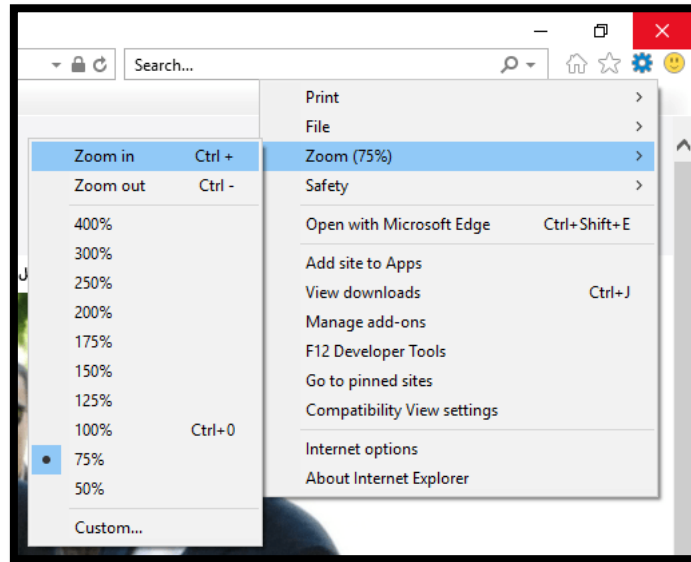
Search...

Print
File
Zoom (75%)
Safety
Open with Microsoft Edge Ctrl+Shift+E
Add site to Apps
View downloads Ctrl+J
Manage add-ons
F12 Developer Tools
Go to pinned sites
Compatibility View settings
Internet options
About Internet Explorer

Zoom in Ctrl +
Zoom out Ctrl -
400%
300%
250%
200%
175%
150%
125%
100% Ctrl+0
75%
50%
Custom...